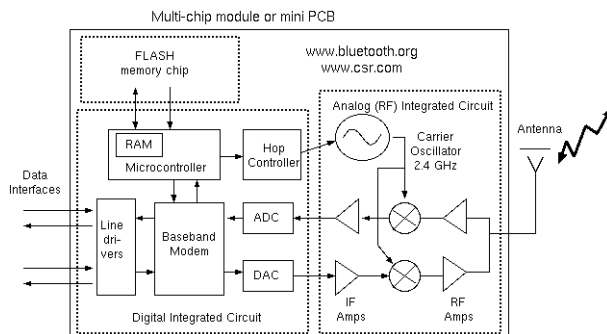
Multi-chip module or mini PCB

FLASH memory chip

www.bluetooth.org
www.csr.com

Analog (RF) Integrated Circuit

RAM

Microcontroller

Hop Controller

Carrier Oscillator 2.4 GHz

Antenna

Data Interfaces

Line drivers

Baseband Modem

ADC

DAC

IF Amps

RF Amps

Digital Integrated Circuit